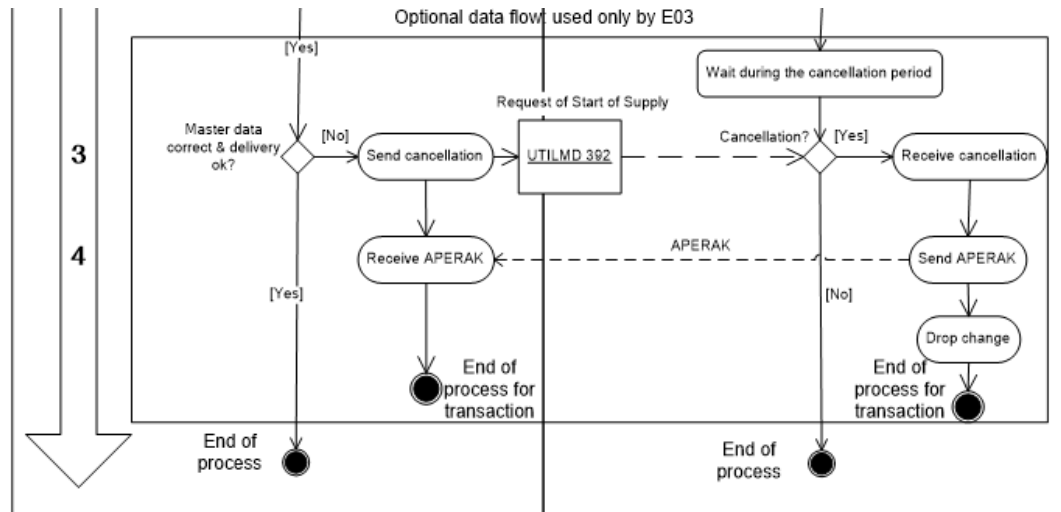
Optional data flow, used only by E03

[Yes]

Wait during the cancellation period

Request of Start of Supply

3

Master data correct & delivery ok?

[No]

Send cancellation

UTILMD 392

Cancellation?

[Yes]

Receive cancellation

4

APERAK

Receive APERAK

Send APERAK

[Yes]

[No]

Drop change

End of process for transaction

End of process for transaction

End of process

End of process